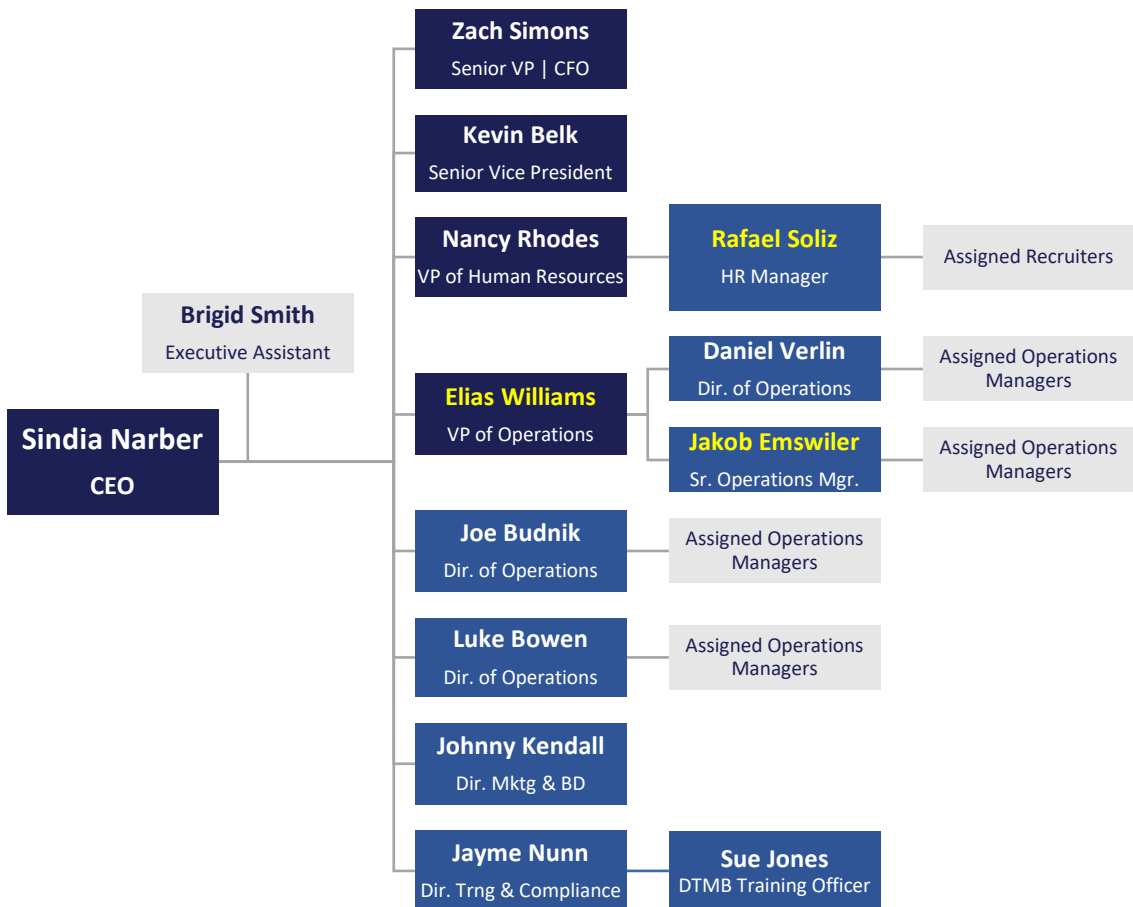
Zach Simons
Senior VP | CFO

Kevin Belk
Senior Vice President

Nancy Rhodes
VP of Human Resources

Rafael Soliz
HR Manager

Assigned Recruiters

Brigid Smith
Executive Assistant

Daniel Verlin
Dir. of Operations

Assigned Operations Managers

Elias Williams
VP of Operations

Sindia Narber
CEO

Jakob Emswiler
Sr. Operations Mgr.

Assigned Operations Managers

Joe Budnik
Dir. of Operations

Assigned Operations Managers

Luke Bowen
Dir. of Operations

Assigned Operations Managers

Johnny Kendall
Dir. Mktg & BD

Jayme Nunn
Dir. Trng & Compliance

Sue Jones
DTMB Training Officer